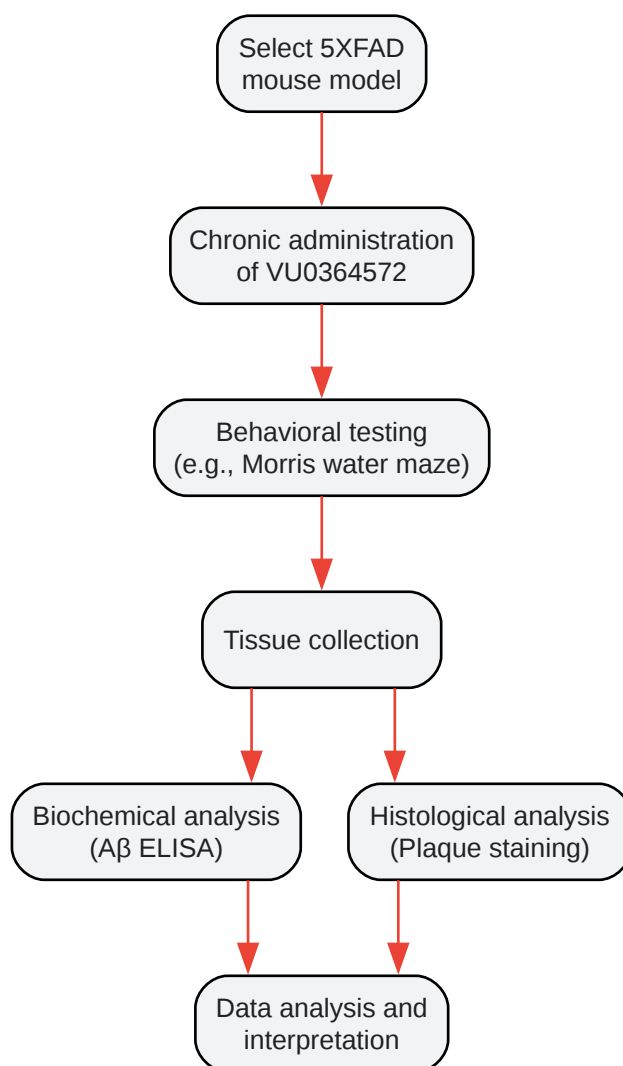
Select 5XFAD mouse model

Chronic administration of VU0364572

Behavioral testing (e.g., Morris water maze)

Tissue collection

Biochemical analysis (Aβ ELISA)

Histological analysis (Plaque staining)

Data analysis and interpretation